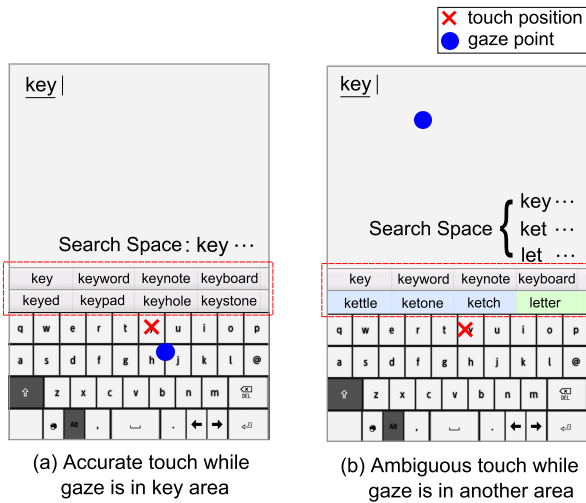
touch position
gaze point

key

Search Space : key ⋯

| key | keyword | keynote | keyboard |
|---|---|---|---|
| keyed | keypad | keyhole | keystone |

q w e r t y u i o p
a s d f g h j k l @
z x c v b n m DEL
Alt

(a) Accurate touch while gaze is in key area

key

Search Space { key ⋯ ket ⋯ let ⋯

| key | keyword | keynote | keyboard |
|---|---|---|---|
| kettle | ketone | ketch | letter |

q w e r t y u i o p
a s d f g h j k l @
z x c v b n m DEL
Alt

(b) Ambiguous touch while gaze is in another area